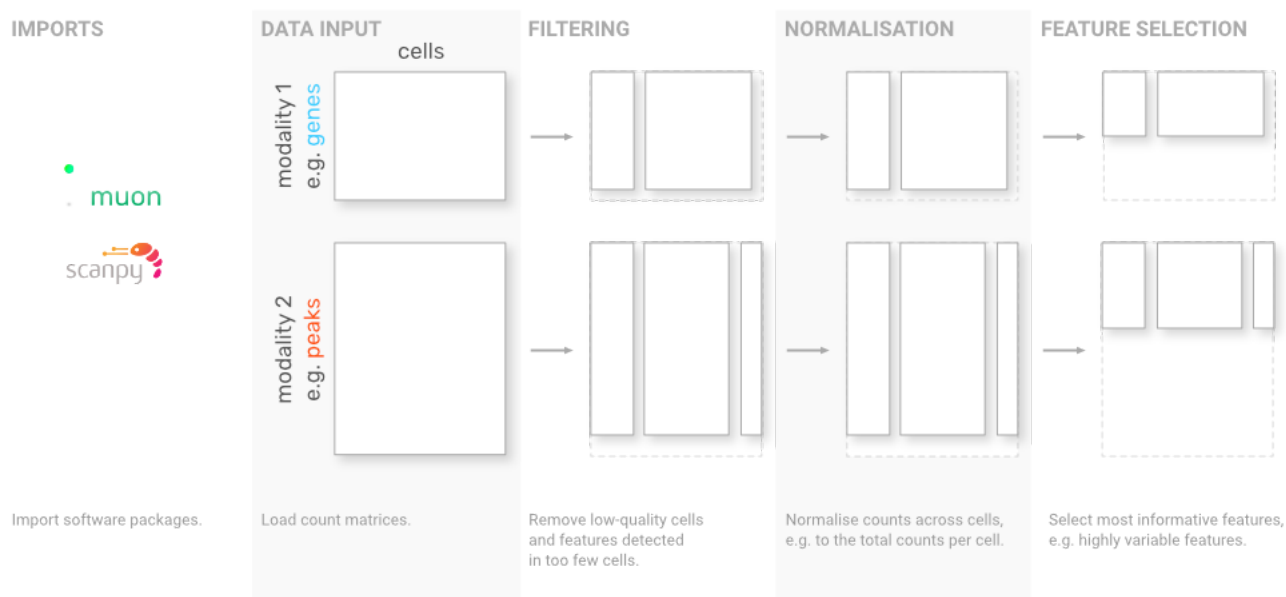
IMPORTS

muon

scanpy

Import software packages.

DATA INPUT

cells

modality 1
e.g. genes

modality 2
e.g. peaks

Load count matrices.

FILTERING

Remove low-quality cells and features detected in too few cells.

NORMALISATION

Normalise counts across cells, e.g. to the total counts per cell.

FEATURE SELECTION

Select most informative features, e.g. highly variable features.